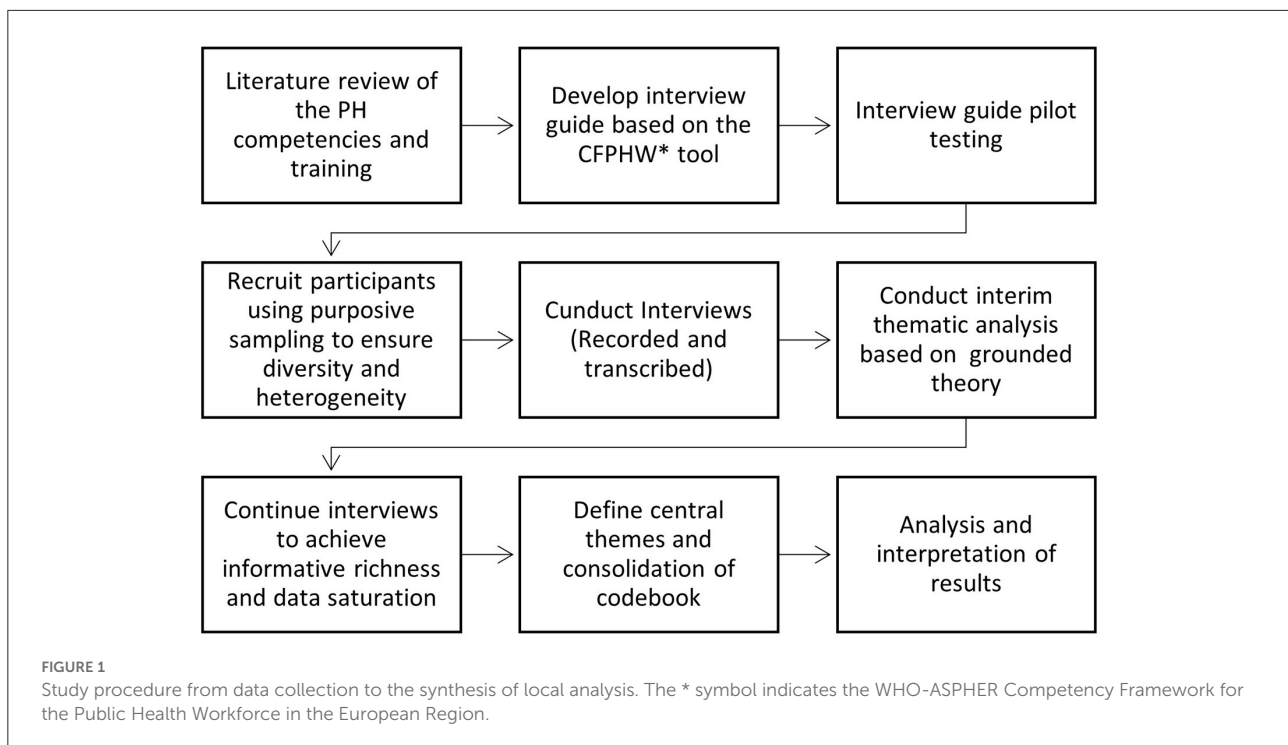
Literature review of the PH competencies and training

Develop interview guide based on the CFPHW* tool

Interview guide pilot testing

Recruit participants using purposive sampling to ensure diversity and heterogeneity

Cunduct Interviews (Recorded and transcribed)

Conduct interim thematic analysis based on grounded theory

Continue interviews to achieve informative richness and data saturation

Define central themes and consolidation of codebook

Analysis and interpretation of results

FIGURE 1
Study procedure from data collection to the synthesis of local analysis. The * symbol indicates the WHO-ASPHER Competency Framework for the Public Health Workforce in the European Region.